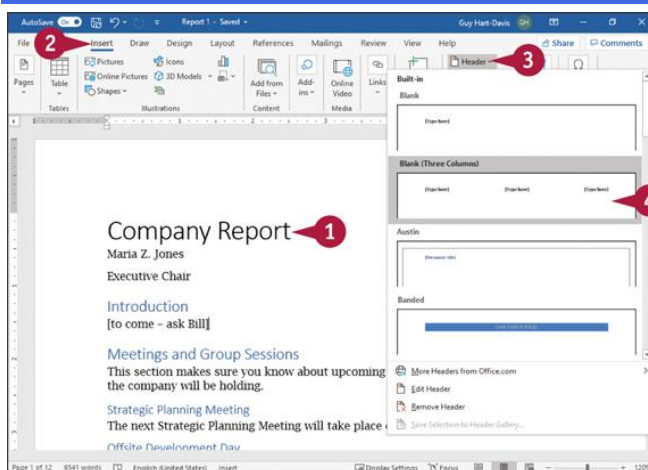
AutoSave On Report 1 - Saved Guy Hart-Davis GH

File Insert Draw Design Layout References Mailings Review View Help Share Comments

2 3

Pages Table Pictures Online Pictures Shapes Icons 3D Models Add from Files Add-ins Online Video Links Header

Tables Illustrations Content Media

Built-in

Blank

[Type here]

Blank (Three Columns)

[Type here] [Type here] [Type here]

Austin

[Document title]

Banded

[DOCUMENT TITLE]

More Headers from Office.com

Edit Header

Remove Header

Save Selection to Header Gallery...

Company Report 1

Maria Z. Jones

Executive Chair

Introduction

[to come – ask Bill]

Meetings and Group Sessions

This section makes sure you know about upcoming the company will be holding.

Strategic Planning Meeting

The next Strategic Planning Meeting will take place

Offsite Development Day

Page 1 of 12 6541 words English (United States) Insert Display Settings Focus 120%